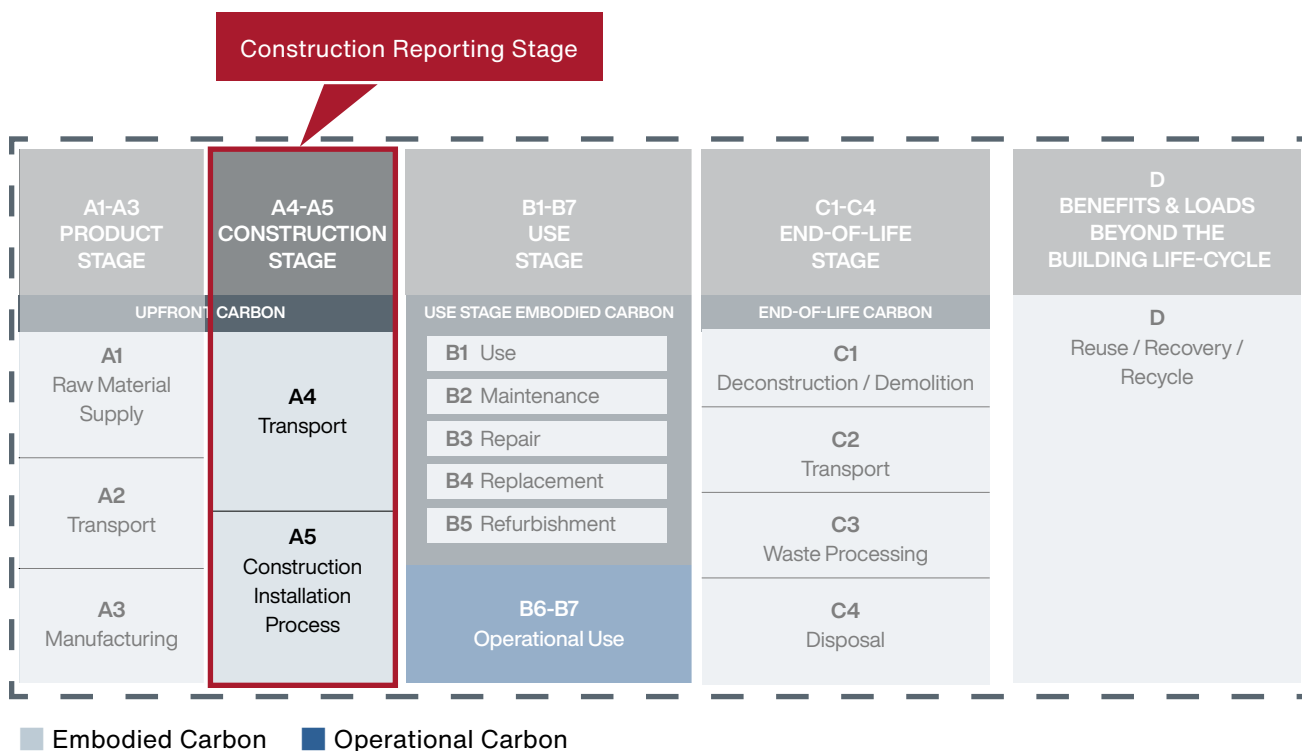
Construction Reporting Stage

A1-A3
PRODUCT
STAGE

A4-A5
CONSTRUCTION
STAGE

B1-B7
USE
STAGE

C1-C4
END-OF-LIFE
STAGE

D
BENEFITS & LOADS
BEYOND THE
BUILDING LIFE-CYCLE

UPFRONT CARBON

USE STAGE EMBODIED CARBON

END-OF-LIFE CARBON

A1
Raw Material
Supply

A2
Transport

A3
Manufacturing

A4
Transport

A5
Construction
Installation
Process

B1 Use

B2 Maintenance

B3 Repair

B4 Replacement

B5 Refurbishment

B6-B7
Operational Use

C1
Deconstruction / Demolition

C2
Transport

C3
Waste Processing

C4
Disposal

D
Reuse / Recovery /
Recycle

Embodied Carbon
Operational Carbon